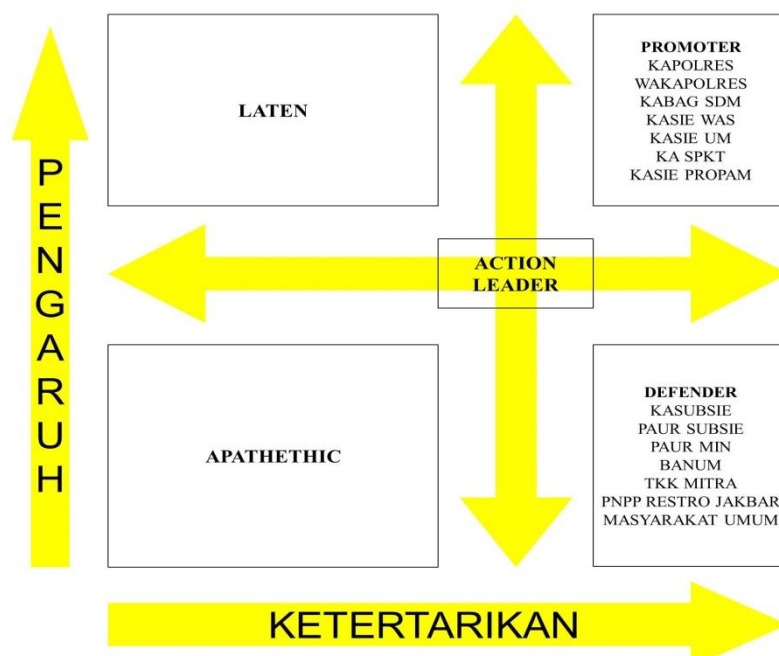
PENGARUH

LATEN

PROMOTER
KAPOLRES
WAKAPOLRES
KABAG SDM
KASIE WAS
KASIE UM
KA SPKT
KASIE PROPAM

ACTION LEADER

APATHETHIC

DEFENDER
KASUBSIE
PAUR SUBSIE
PAUR MIN
BANUM
TKK MITRA
PNPP RESTRO JAKBAR
MASYARAKAT UMUM

KETERTARIKAN